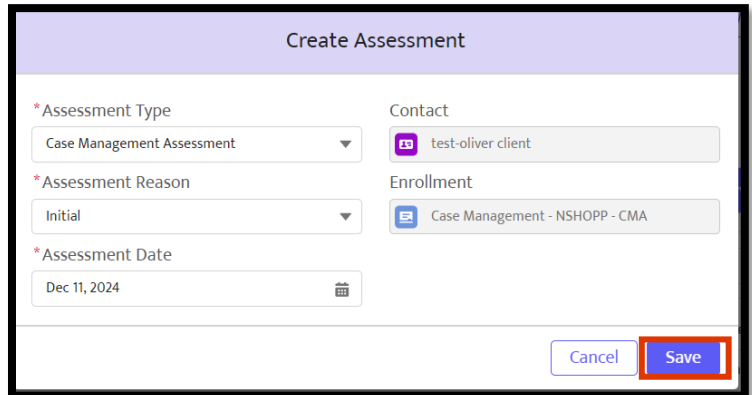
Create Assessment

*Assessment Type
Case Management Assessment

*Assessment Reason
Initial

*Assessment Date
Dec 11, 2024

Contact
test-oliver client

Enrollment
Case Management - NSHOPP - CMA

Cancel
Save